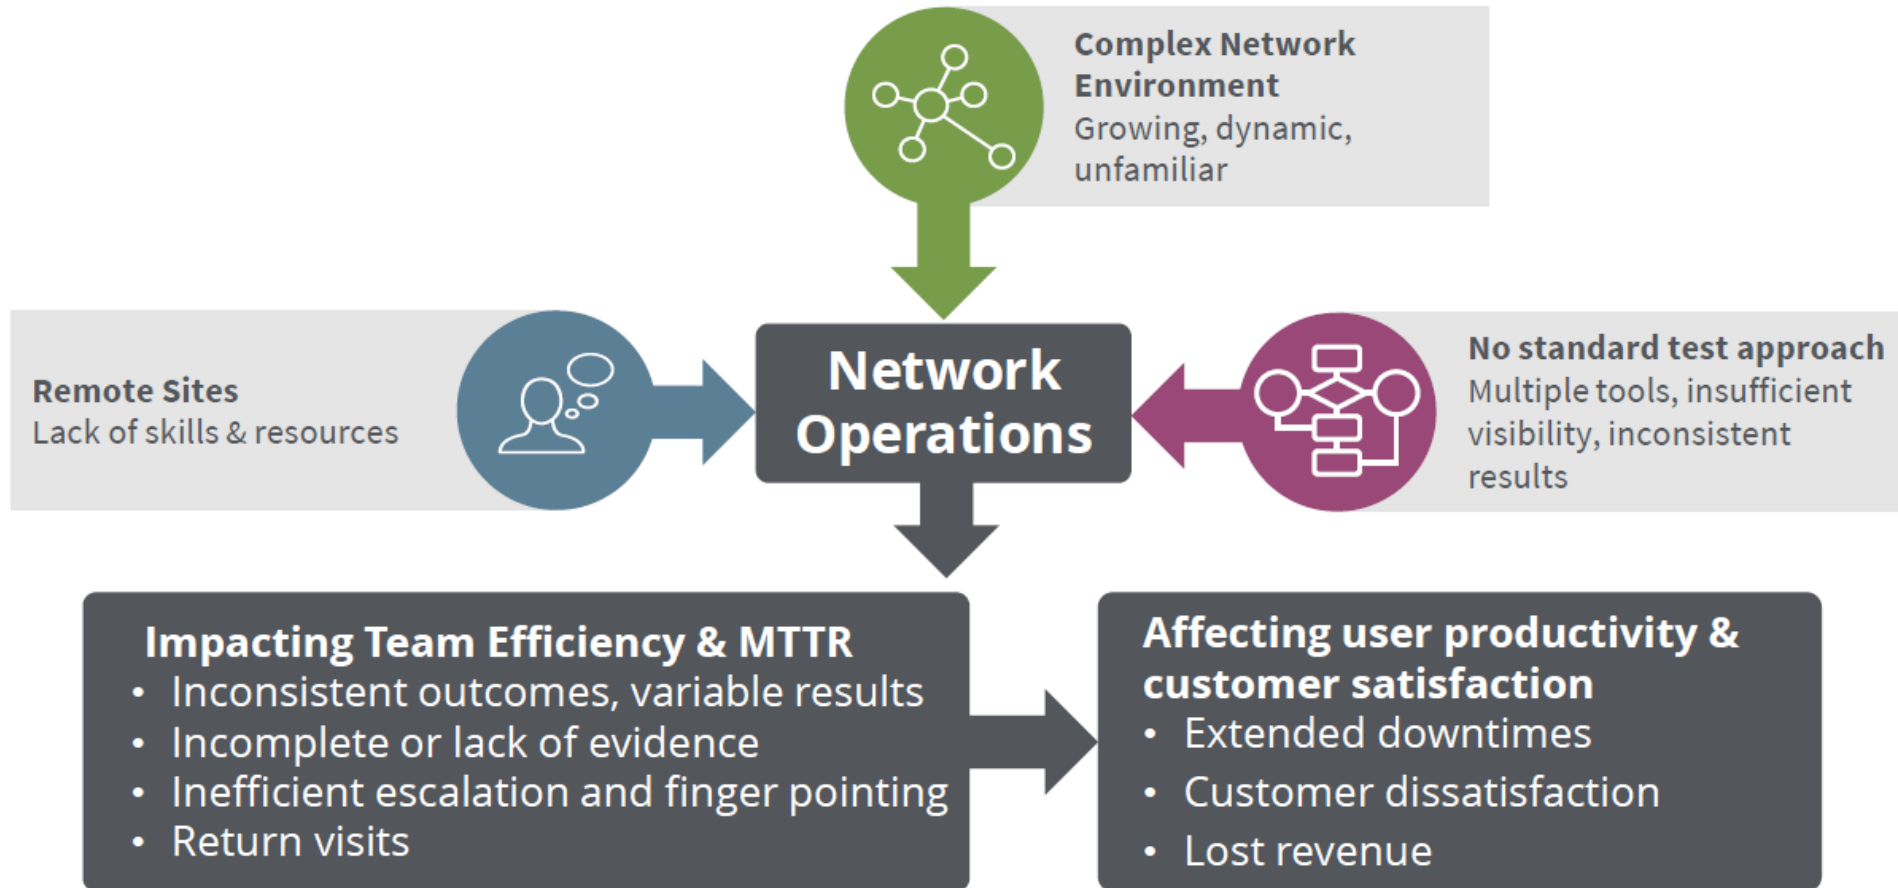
Complex Network Environment
Growing, dynamic, unfamiliar

Remote Sites
Lack of skills & resources

Network Operations

No standard test approach
Multiple tools, insufficient visibility, inconsistent results

Impacting Team Efficiency & MTTR
• Inconsistent outcomes, variable results
• Incomplete or lack of evidence
• Inefficient escalation and finger pointing
• Return visits

Affecting user productivity & customer satisfaction
• Extended downtimes
• Customer dissatisfaction
• Lost revenue